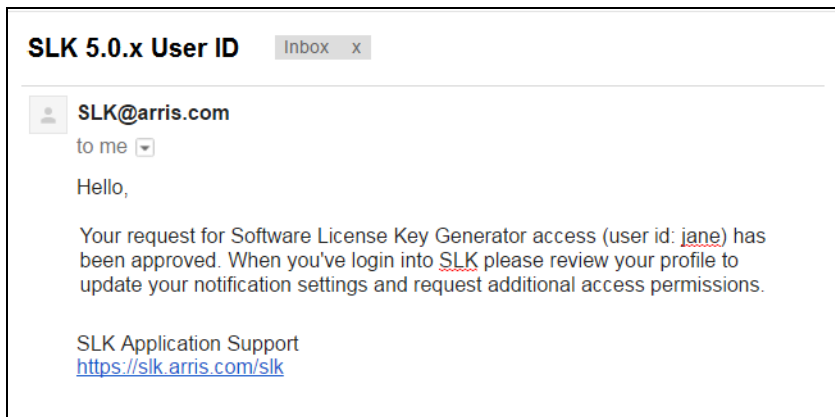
SLK 5.0.x User ID Inbox x

SLK@arris.com
to me

Hello,

Your request for Software License Key Generator access (user id: jane) has been approved. When you've login into SLK please review your profile to update your notification settings and request additional access permissions.

SLK Application Support
https://slk.arris.com/slk